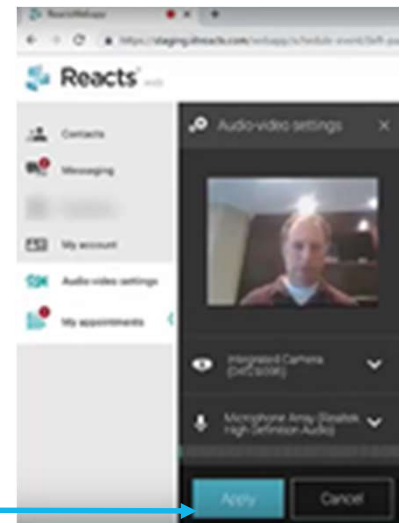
ReactsWebapp

https://staging.iitreacts.com/webapp/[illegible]

Reacts web

Contacts

Messaging

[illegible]

My account

Audio-video settings

My appointments

Audio-video settings

Integrated Camera (04f2:b59e)

Microphone Array (Realtek High Definition Audio)

Apply

Cancel